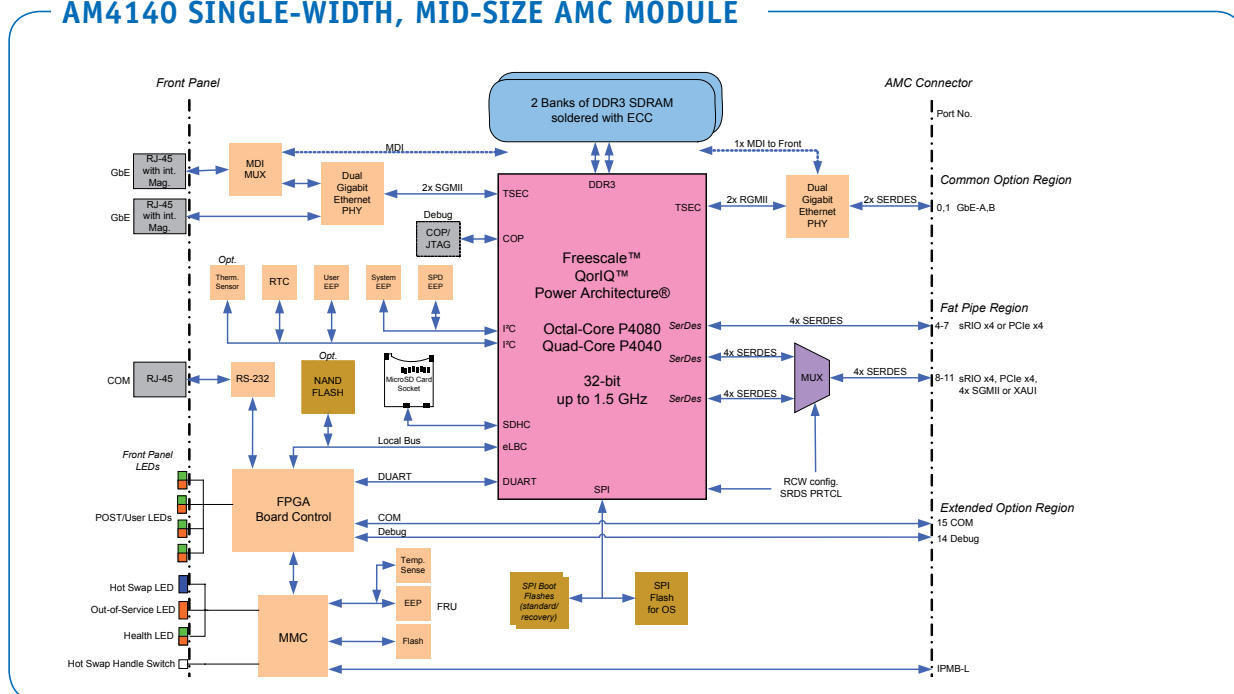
AM4140 SINGLE-WIDTH, MID-SIZE AMC MODULE

Front Panel

AMC Connector

Port No.

2 Banks of DDR3 SDRAM soldered with ECC

GbE

RJ-45 with int. Mag.

GbE

RJ-45 with int. Mag.

MDI MUX

MDI

1x MDI to Front

Dual Gigabit Ethernet PHY

2x SGMII

DDR3

TSEC

TSEC

2x RGMII

Dual Gigabit Ethernet PHY

2x SERDES

Common Option Region

0,1 GbE-A,B

Debug

COP/ JTAG

COP

Freescale™ QorIQ™ Power Architecture®

Opt.

Therm. Sensor

RTC

User EEP

System EEP

SPD EEP

Octal-Core P4080 Quad-Core P4040

I²C

I²C

SerDes

4x SERDES

Fat Pipe Region

4-7 sRIO x4 or PCIe x4

Opt.

COM

RJ-45

RS-232

NAND FLASH

MicroSD Card Socket

SerDes

4x SERDES

MUX

4x SERDES

32-bit up to 1.5 GHz

SerDes

4x SERDES

8-11 sRIO x4, PCIe x4, 4x SGMII or XAUI

SDHC

Local Bus

eLBC

Front Panel LEDs

FPGA Board Control

DUART

DUART

SPI

RCW config. SRDS PRTCL

POST/User LEDs

COM

Debug

Extended Option Region

15 COM

14 Debug

Temp. Sense

Hot Swap LED

Out-of-Service LED

Health LED

MMC

EEP

FRU

SPI Boot Flashes (standard/ recovery)

SPI Flash for OS

Flash

Hot Swap Handle Switch

IPMB-L